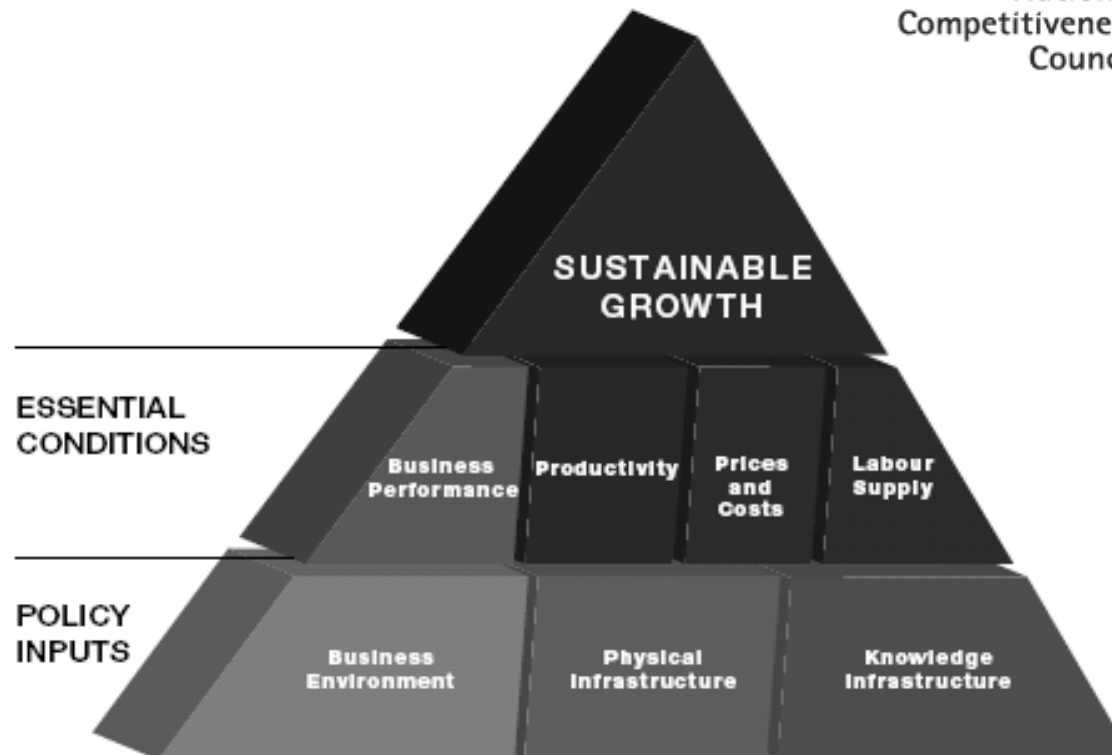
Nation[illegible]
Competitivene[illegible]
Counc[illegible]

SUSTAINABLE GROWTH

ESSENTIAL CONDITIONS

Business Performance

Productivity

Prices and Costs

Labour Supply

POLICY INPUTS

Business Environment

Physical Infrastructure

Knowledge Infrastructure